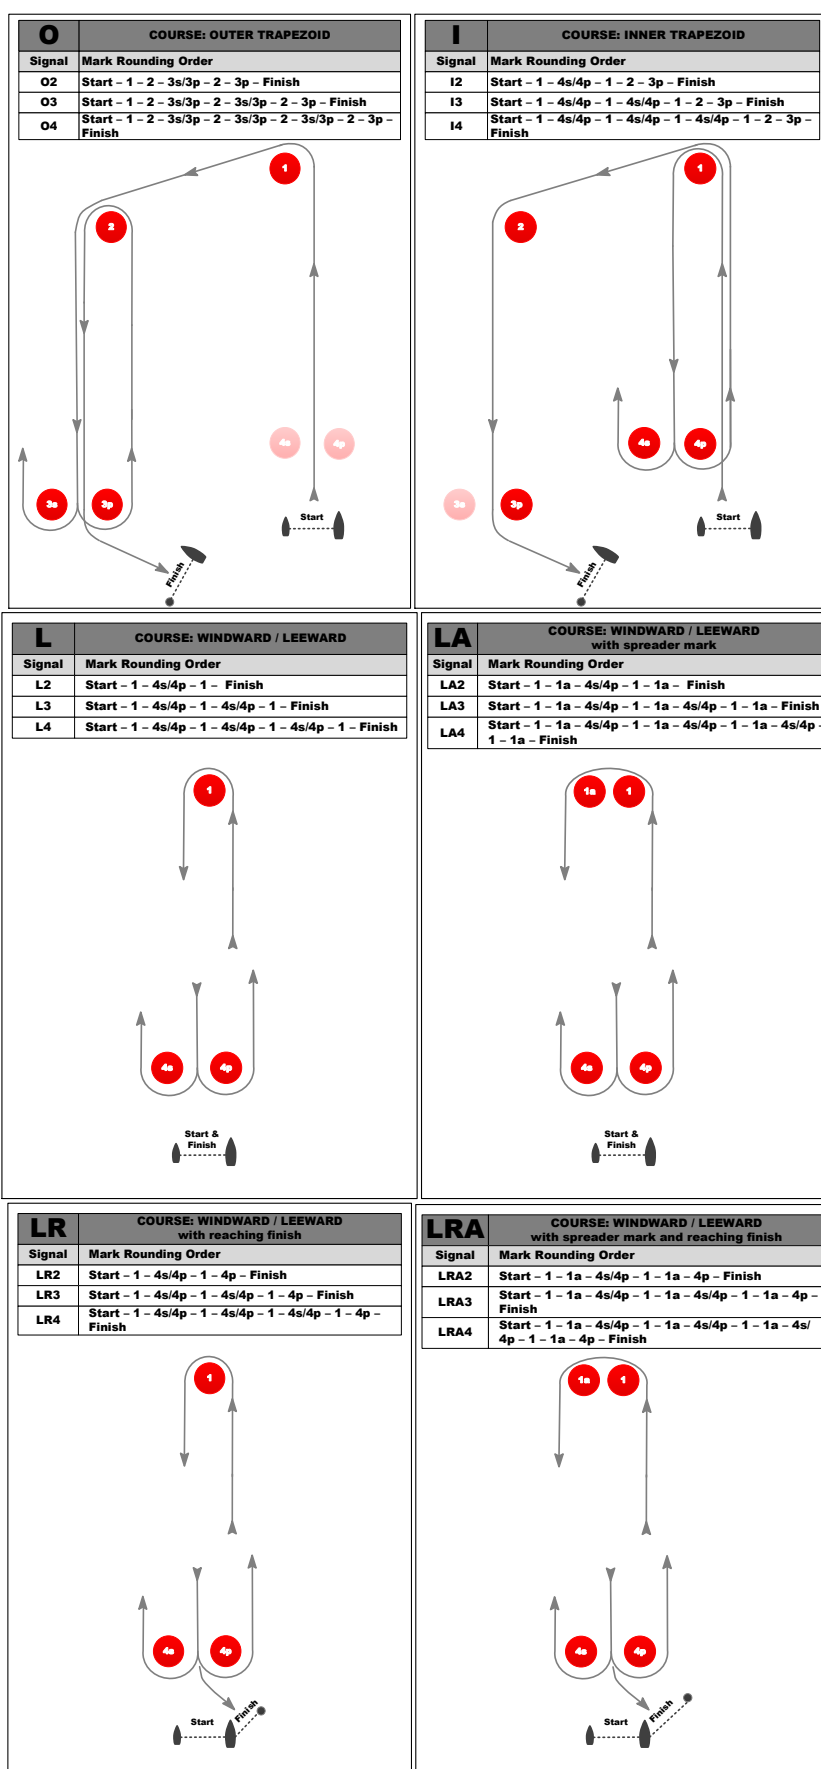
| O | COURSE: OUTER TRAPEZOID |
|---|---|
| Signal | Mark Rounding Order |
| O2 | Start – 1 – 2 – 3s/3p – 2 – 3p – Finish |
| O3 | Start – 1 – 2 – 3s/3p – 2 – 3s/3p – 2 – 3p – Finish |
| O4 | Start – 1 – 2 – 3s/3p – 2 – 3s/3p – 2 – 3s/3p – 2 – 3p – Finish |

1
2
3s
3p
4s
4p
Start
Finish

| I | COURSE: INNER TRAPEZOID |
|---|---|
| Signal | Mark Rounding Order |
| I2 | Start – 1 – 4s/4p – 1 – 2 – 3p – Finish |
| I3 | Start – 1 – 4s/4p – 1 – 4s/4p – 1 – 2 – 3p – Finish |
| I4 | Start – 1 – 4s/4p – 1 – 4s/4p – 1 – 4s/4p – 1 – 2 – 3p – Finish |

1
2
4s
4p
3s
3p
Start
Finish

| L | COURSE: WINDWARD / LEEWARD |
|---|---|
| Signal | Mark Rounding Order |
| L2 | Start – 1 – 4s/4p – 1 – Finish |
| L3 | Start – 1 – 4s/4p – 1 – 4s/4p – 1 – Finish |
| L4 | Start – 1 – 4s/4p – 1 – 4s/4p – 1 – 4s/4p – 1 – Finish |

1
4s
4p
Start & Finish

| LA | COURSE: WINDWARD / LEEWARD with spreader mark |
|---|---|
| Signal | Mark Rounding Order |
| LA2 | Start – 1 – 1a – 4s/4p – 1 – 1a – Finish |
| LA3 | Start – 1 – 1a – 4s/4p – 1 – 1a – 4s/4p – 1 – 1a – Finish |
| LA4 | Start – 1 – 1a – 4s/4p – 1 – 1a – 4s/4p – 1 – 1a – 4s/4p – 1 – 1a – Finish |

1a
1
4s
4p
Start & Finish

| LR | COURSE: WINDWARD / LEEWARD with reaching finish |
|---|---|
| Signal | Mark Rounding Order |
| LR2 | Start – 1 – 4s/4p – 1 – 4p – Finish |
| LR3 | Start – 1 – 4s/4p – 1 – 4s/4p – 1 – 4p – Finish |
| LR4 | Start – 1 – 4s/4p – 1 – 4s/4p – 1 – 4s/4p – 1 – 4p – Finish |

1
4s
4p
Start
Finish

| LRA | COURSE: WINDWARD / LEEWARD with spreader mark and reaching finish |
|---|---|
| Signal | Mark Rounding Order |
| LRA2 | Start – 1 – 1a – 4s/4p – 1 – 1a – 4p – Finish |
| LRA3 | Start – 1 – 1a – 4s/4p – 1 – 1a – 4s/4p – 1 – 1a – 4p – Finish |
| LRA4 | Start – 1 – 1a – 4s/4p – 1 – 1a – 4s/4p – 1 – 1a – 4s/4p – 1 – 1a – 4p – Finish |

1a
1
4s
4p
Start
Finish